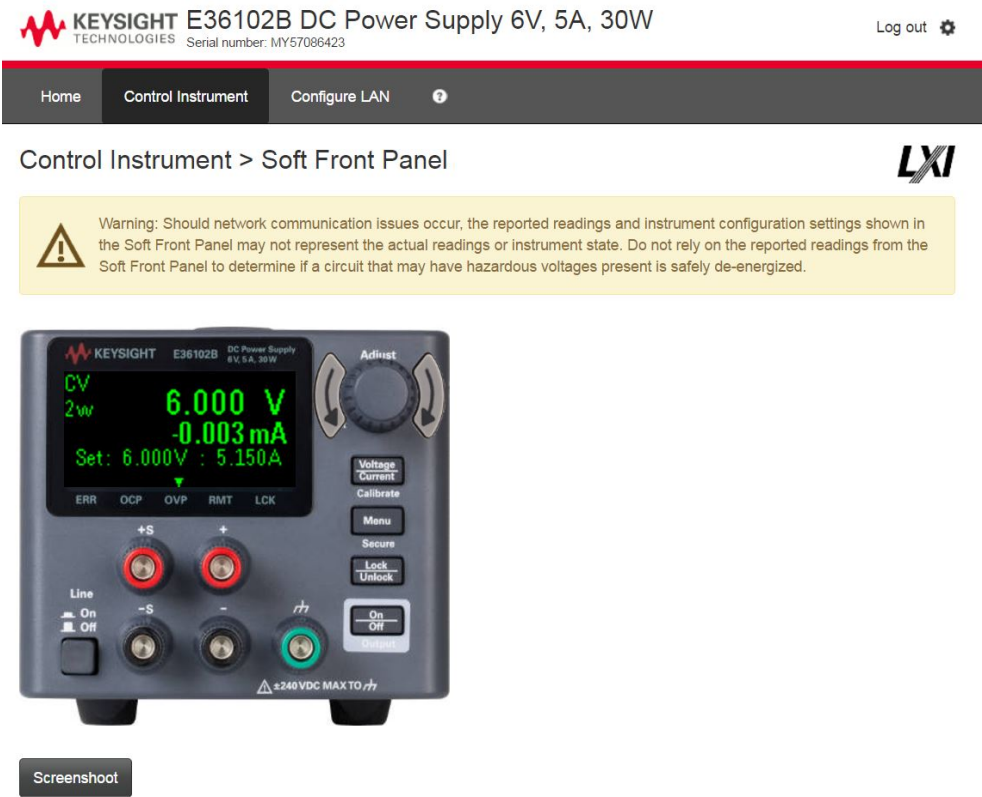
KEYSIGHT TECHNOLOGIES E36102B DC Power Supply 6V, 5A, 30W
Serial number: MY57086423

Log out

Home
Control Instrument
Configure LAN

Control Instrument > Soft Front Panel

LXI

Warning: Should network communication issues occur, the reported readings and instrument configuration settings shown in the Soft Front Panel may not represent the actual readings or instrument state. Do not rely on the reported readings from the Soft Front Panel to determine if a circuit that may have hazardous voltages present is safely de-energized.

KEYSIGHT E36102B DC Power Supply 6V, 5A, 30W

CV
2w
6.000 V
-0.003 mA
Set: 6.000V : 5.150A

ERR OCP OVP RMT LCK

Adjust

Voltage
Current
Calibrate

Menu
Secure

Lock
Unlock

+S
+
-S
-

Line
On
Off

On
Off
Output

±240 VDC MAX TO

Screenshoot